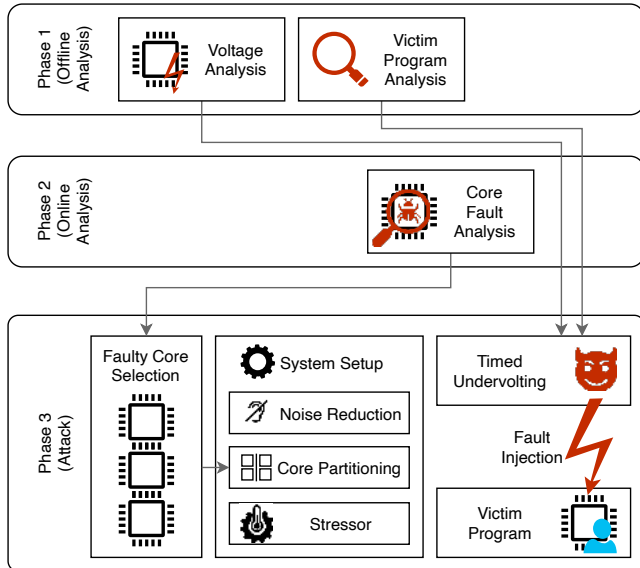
Phase 1 (Offline Analysis)

Voltage Analysis

Victim Program Analysis

Phase 2 (Online Analysis)

Core Fault Analysis

Phase 3 (Attack)

Faulty Core Selection

System Setup

Noise Reduction

Core Partitioning

Stressor

Timed Undervolting

Fault Injection

Victim Program